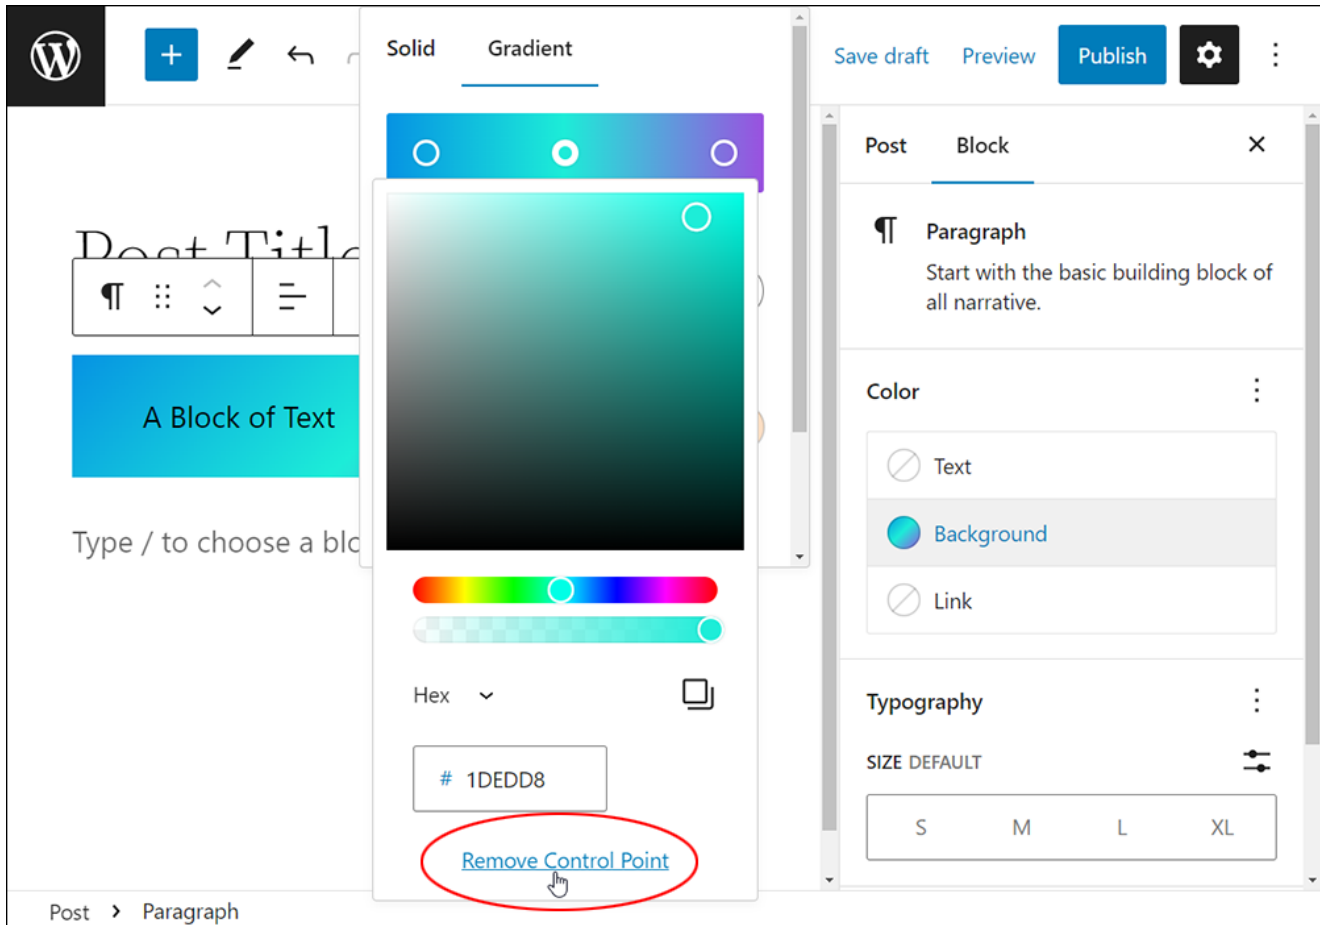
Solid Gradient

Save draft Preview Publish

Post Block

Post Title

A Block of Text

Type / to choose a blc

Hex

# 1DEDD8

Remove Control Point

Paragraph

Start with the basic building block of all narrative.

Color

Text

Background

Link

Typography

SIZE DEFAULT

S M L XL

Post › Paragraph